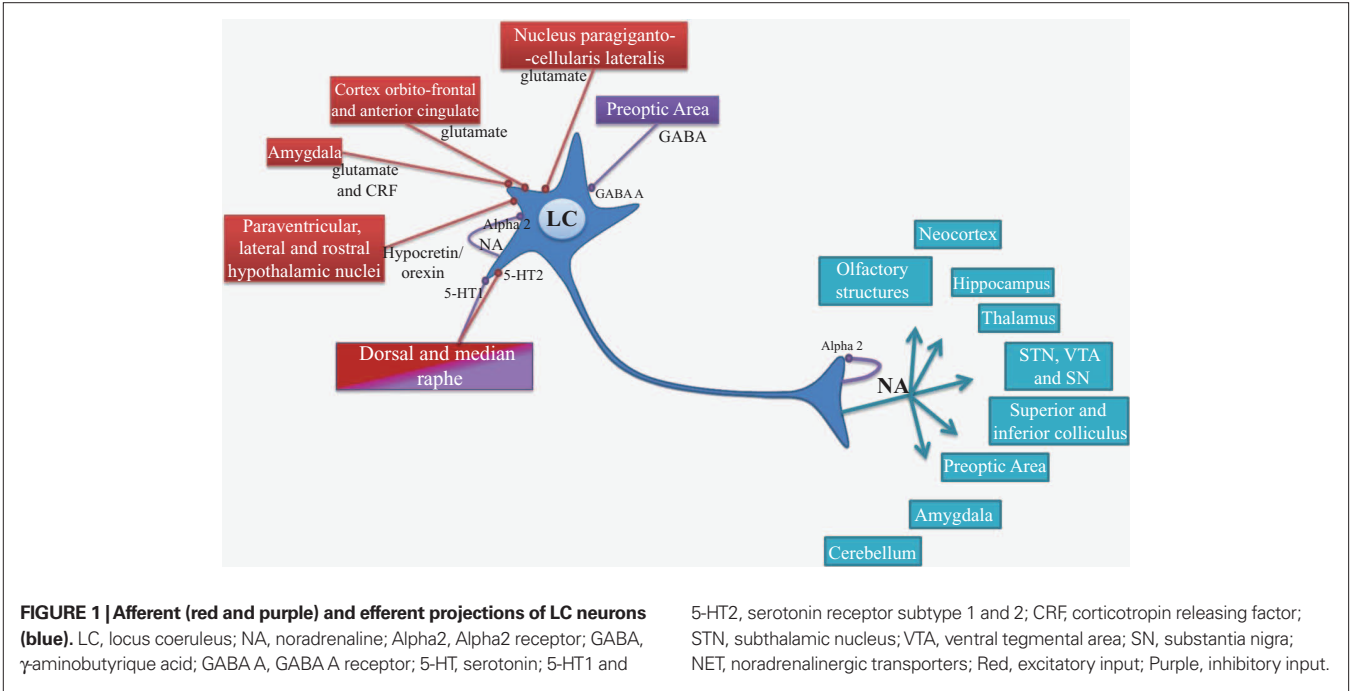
Nucleus paraganto--cellularis lateralis
glutamate

Cortex orbito-frontal and anterior cingulate
glutamate

Preoptic Area
GABA

Amygdala
glutamate and CRF

GABA A

LC

Alpha 2
NA

Paraventricular, lateral and rostral hypothalamic nuclei

Hypocretin/ orexin

5-HT2
5-HT1

Dorsal and median raphe

Neocortex

Olfactory structures

Hippocampus

Thalamus

Alpha 2

STN, VTA and SN

NA

Superior and inferior colliculus

Preoptic Area

Amygdala

Cerebellum

**FIGURE 1 | Afferent (red and purple) and efferent projections of LC neurons (blue).** LC, locus coeruleus; NA, noradrenaline; Alpha2, Alpha2 receptor; GABA, γ-aminobutyrique acid; GABA A, GABA A receptor; 5-HT, serotonin; 5-HT1 and 5-HT2, serotonin receptor subtype 1 and 2; CRF, corticotropin releasing factor; STN, subthalamic nucleus; VTA, ventral tegmental area; SN, substantia nigra; NET, noradrenalinergic transporters; Red, excitatory input; Purple, inhibitory input.